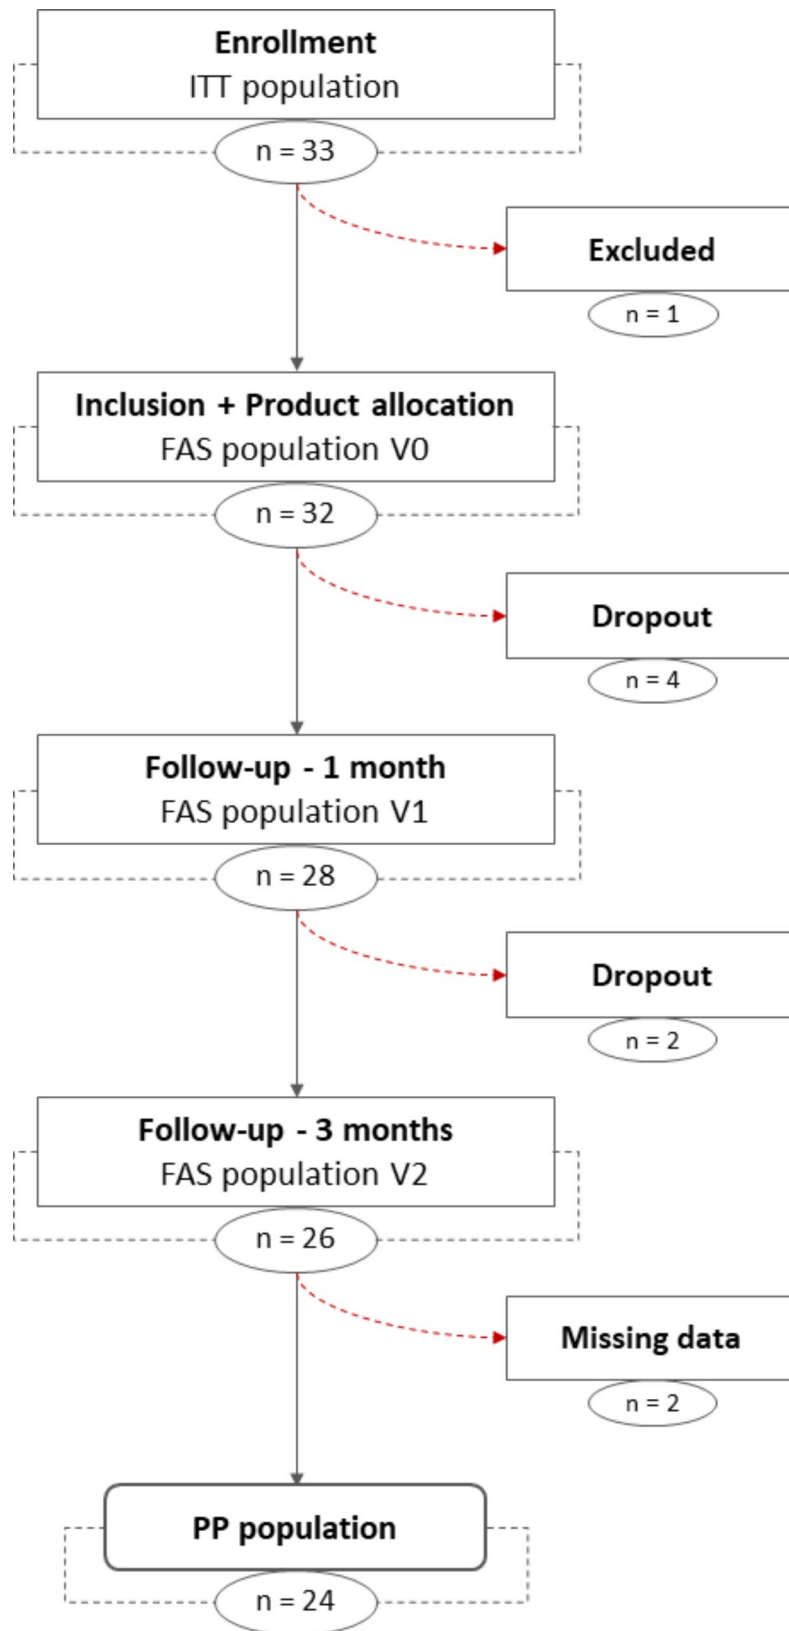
Enrollment
ITT population

n = 33

Excluded

n = 1

Inclusion + Product allocation
FAS population V0

n = 32

Dropout

n = 4

Follow-up - 1 month
FAS population V1

n = 28

Dropout

n = 2

Follow-up - 3 months
FAS population V2

n = 26

Missing data

n = 2

PP population

n = 24